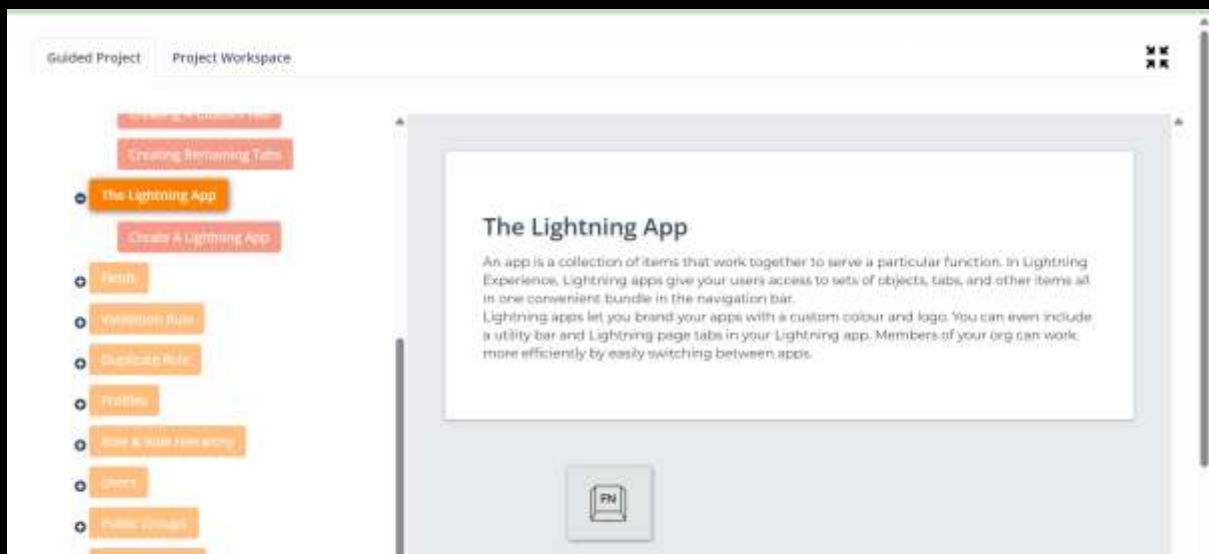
Guided Project
Project Workspace

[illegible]
Creating Remaining Tabs
The Lightning App
Create A Lightning App
Fields
Validation Rule
Duplicate Rule
Profiles
Role & Role Hierarchy
Users
Public Groups

The Lightning App

An app is a collection of items that work together to serve a particular function. In Lightning Experience, Lightning apps give your users access to sets of objects, tabs, and other items all in one convenient bundle in the navigation bar.
Lightning apps let you brand your apps with a custom colour and logo. You can even include a utility bar and Lightning page tabs in your Lightning app. Members of your org can work more efficiently by easily switching between apps.

FN